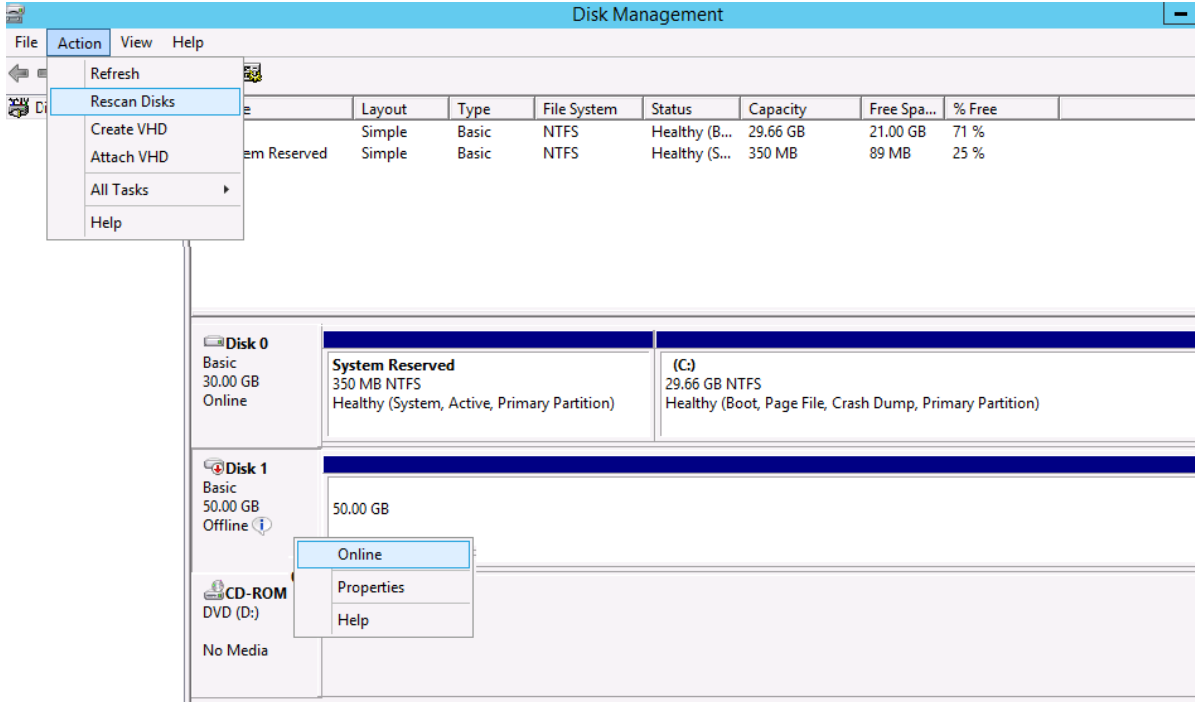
Disk Management

File Action View Help

Refresh
Rescan Disks
Create VHD
Attach VHD
All Tasks
Help

Di

| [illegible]e | Layout | Type | File System | Status | Capacity | Free Spa... | % Free |
|---|---|---|---|---|---|---|---|
| | Simple | Basic | NTFS | Healthy (B... | 29.66 GB | 21.00 GB | 71 % |
| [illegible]em Reserved | Simple | Basic | NTFS | Healthy (S... | 350 MB | 89 MB | 25 % |

Disk 0
Basic
30.00 GB
Online

System Reserved
350 MB NTFS
Healthy (System, Active, Primary Partition)

(C:)
29.66 GB NTFS
Healthy (Boot, Page File, Crash Dump, Primary Partition)

Disk 1
Basic
50.00 GB
Offline

50.00 GB

Online
Properties
Help

CD-ROM
DVD (D:)

No Media